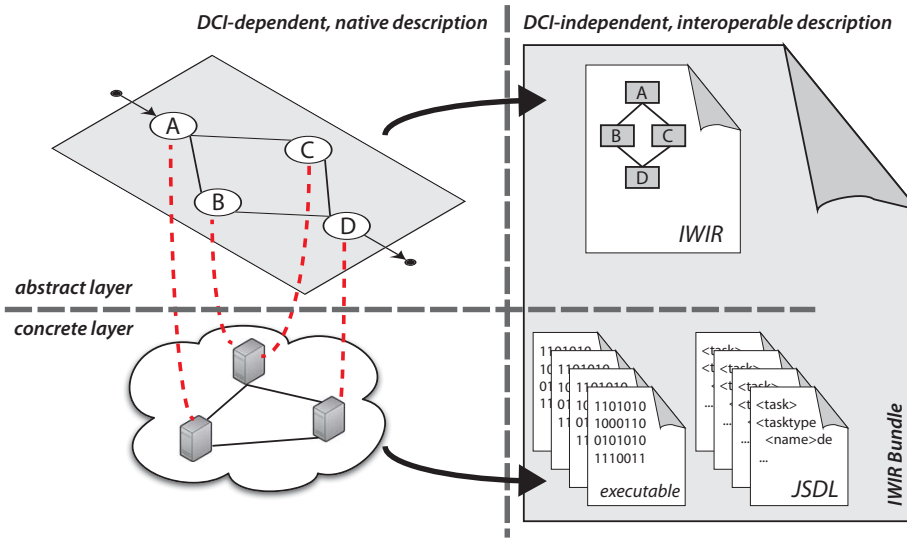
DCI-dependent, native description

DCI-independent, interoperable description

A

B

C

D

A

B

C

D

IWIR

abstract layer

concrete layer

1101010
1000110
0101010
1110011

executable

<task>
<tasktype
<name>de
...

JSDL

IWIR Bundle